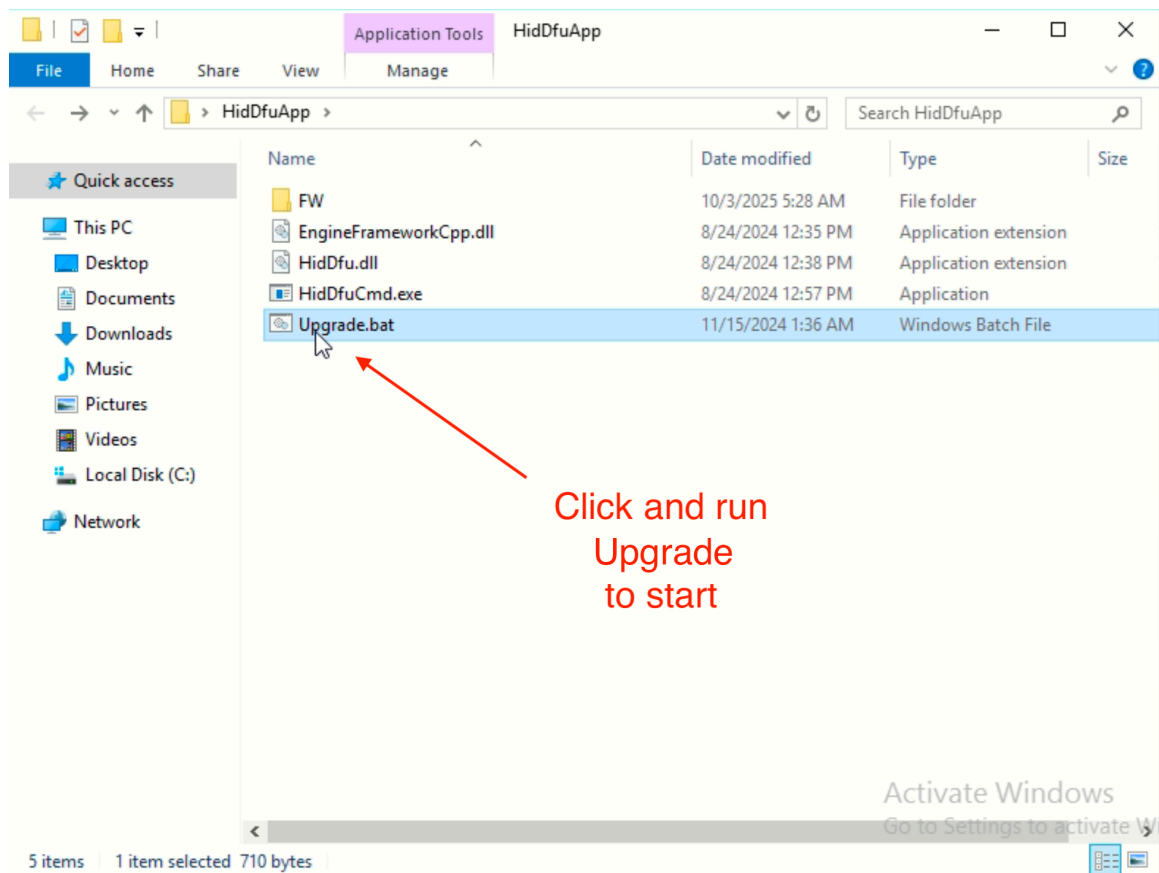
Application Tools HidDfuApp

File Home Share View Manage

HidDfuApp >

Search HidDfuApp

Quick access
This PC
Desktop
Documents
Downloads
Music
Pictures
Videos
Local Disk (C:)
Network

| Name | Date modified | Type | Size |
|---|---|---|---|
| FW | 10/3/2025 5:28 AM | File folder | |
| EngineFrameworkCpp.dll | 8/24/2024 12:35 PM | Application extension | |
| HidDfu.dll | 8/24/2024 12:38 PM | Application extension | |
| HidDfuCmd.exe | 8/24/2024 12:57 PM | Application | |
| Upgrade.bat | 11/15/2024 1:36 AM | Windows Batch File | |

Click and run Upgrade to start

Activate Windows
Go to Settings to activate W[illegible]

5 items 1 item selected 710 bytes